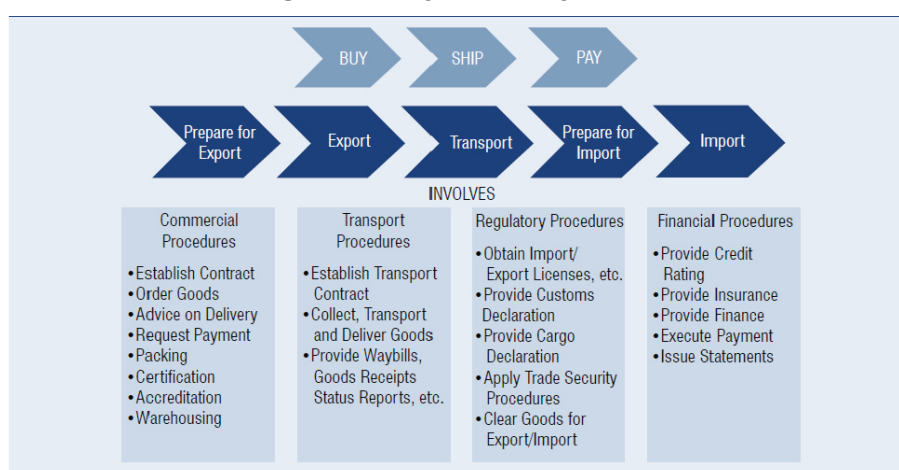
BUY

SHIP

PAY

Prepare for Export

Export

Transport

Prepare for Import

Import

INVOLVES

Commercial Procedures

• Establish Contract
• Order Goods
• Advice on Delivery
• Request Payment
• Packing
• Certification
• Accreditation
• Warehousing

Transport Procedures

• Establish Transport Contract
• Collect, Transport and Deliver Goods
• Provide Waybills, Goods Receipts Status Reports, etc.

Regulatory Procedures

• Obtain Import/ Export Licenses, etc.
• Provide Customs Declaration
• Provide Cargo Declaration
• Apply Trade Security Procedures
• Clear Goods for Export/Import

Financial Procedures

• Provide Credit Rating
• Provide Insurance
• Provide Finance
• Execute Payment
• Issue Statements